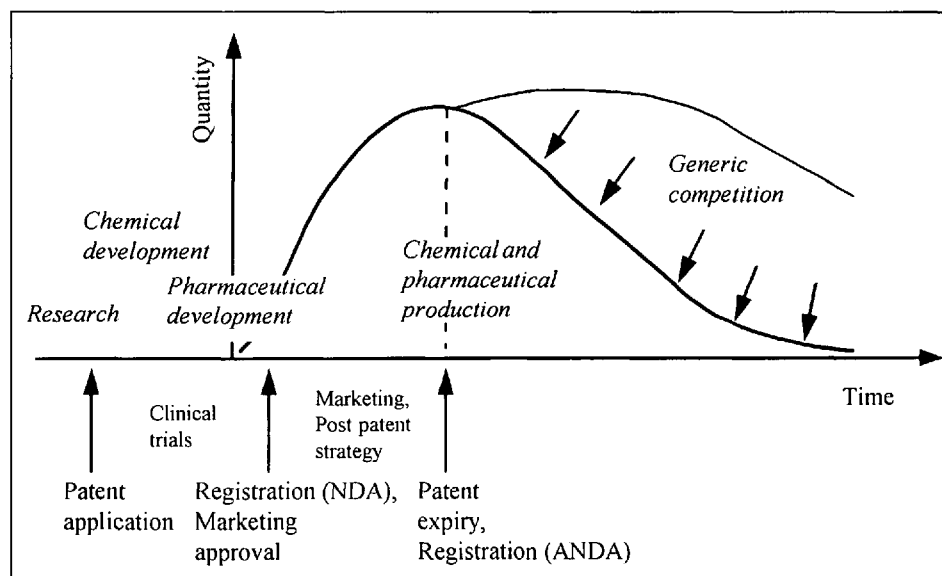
Quantity

Chemical development

Research

Pharmaceutical development

Chemical and pharmaceutical production

Generic competition

Time

Patent application

Clinical trials

Registration (NDA), Marketing approval

Marketing, Post patent strategy

Patent expiry, Registration (ANDA)